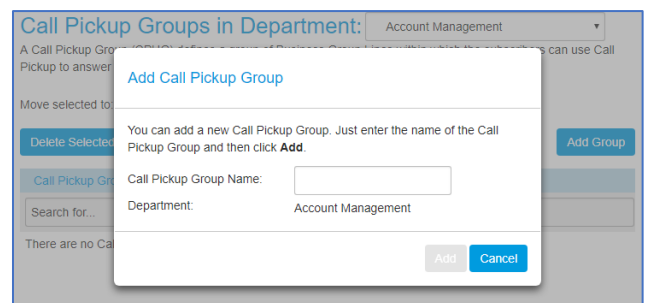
Call Pickup Groups in Department: Account Management

A Call Pickup Group (CPUG) defines a group of Business Group Lines within which the subscribers can use Call Pickup to answer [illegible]

Move selected to: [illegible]

Delete Selected

Add Group

Call Pickup Gro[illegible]

Search for...

There are no Cal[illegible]

Add Call Pickup Group

You can add a new Call Pickup Group. Just enter the name of the Call Pickup Group and then click **Add**.

Call Pickup Group Name:

Department: Account Management

Add

Cancel